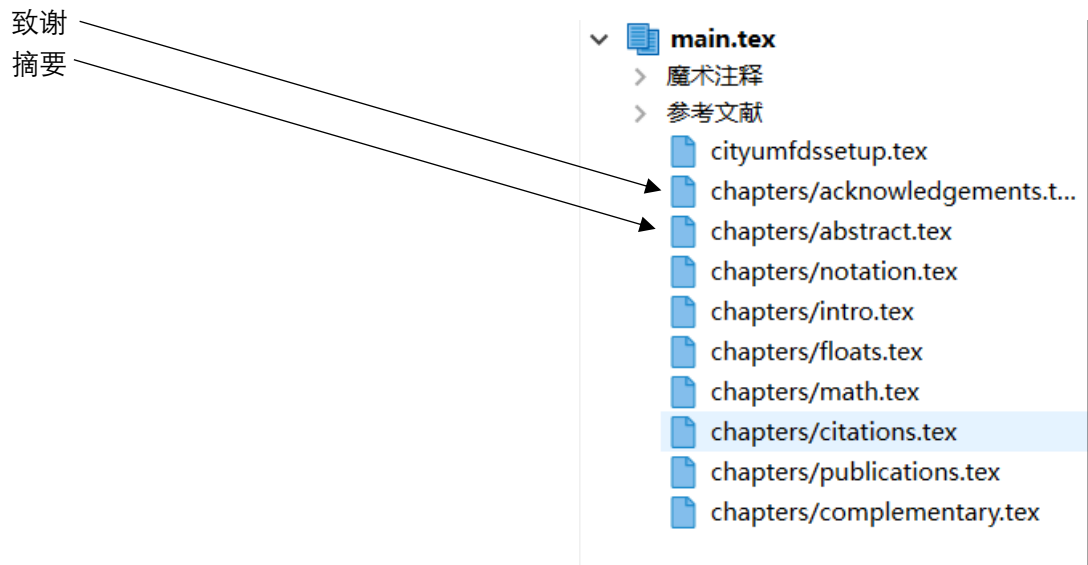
致谢
摘要

main.tex
魔术注释
参考文献
cityumfdssetup.tex
chapters/acknowledgements.t...
chapters/abstract.tex
chapters/notation.tex
chapters/intro.tex
chapters/floats.tex
chapters/math.tex
chapters/citations.tex
chapters/publications.tex
chapters/complementary.tex